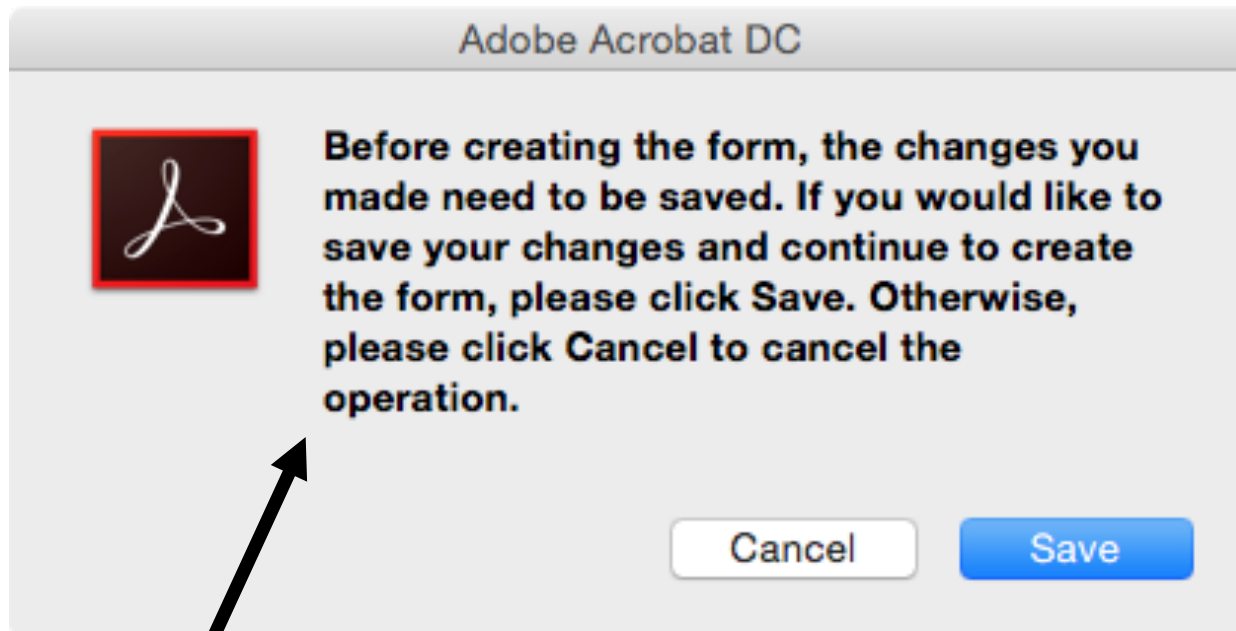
Adobe Acrobat DC

Before creating the form, the changes you made need to be saved. If you would like to save your changes and continue to create the form, please click Save. Otherwise, please click Cancel to cancel the operation.

Cancel

Save